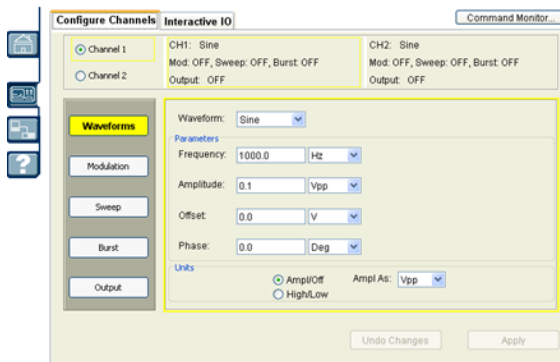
Configure Channels Interactive IO

Command Monitor...

Channel 1

Channel 2

CH1: Sine
Mod: OFF, Sweep: OFF, Burst: OFF
Output: OFF

CH2: Sine
Mod: OFF, Sweep: OFF, Burst: OFF
Output: OFF

Waveforms

Modulation

Sweep

Burst

Output

Waveform: Sine

Parameters

Frequency: 1000.0 Hz

Amplitude: 0.1 Vpp

Offset: 0.0 V

Phase: 0.0 Deg

Units

Ampl/Off

High/Low

Ampl As: Vpp

Undo Changes

Apply